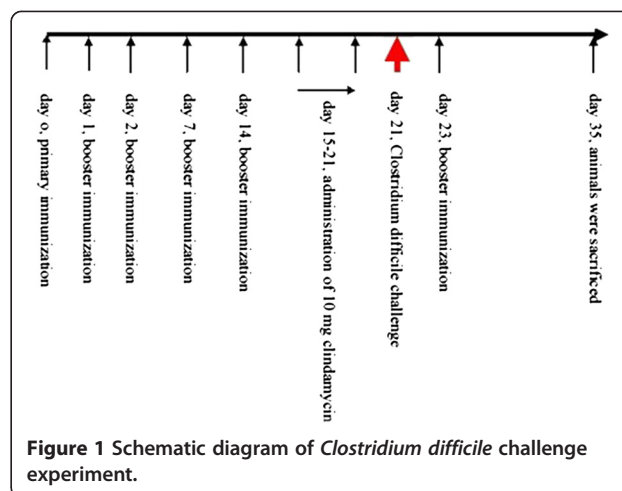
day 0, primary immunization

day 1, booster immunization

day 2, booster immunization

day 7, booster immunization

day 14, booster immunization

day 15-21, administration of 10 mg clindamycin

day 21, Clostridium difficile challenge

day 23, booster immunization

day 35, animals were sacrificed

**Figure 1** Schematic diagram of *Clostridium difficile* challenge experiment.